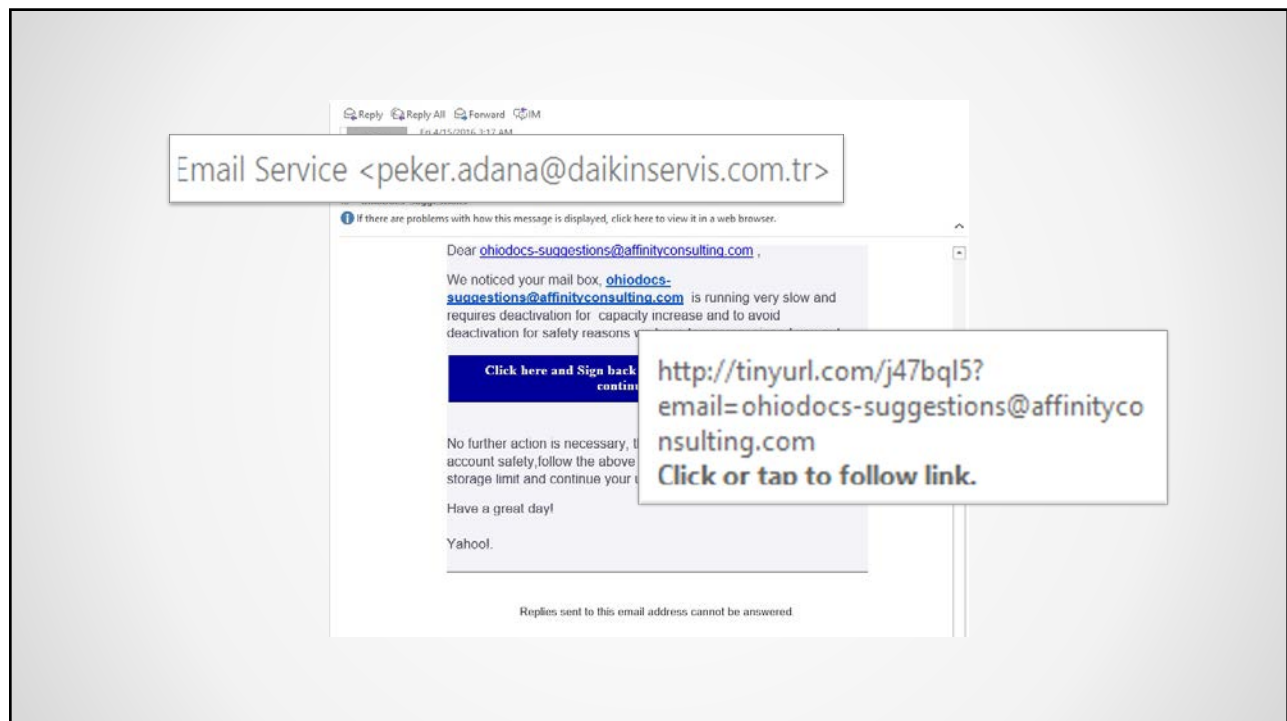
Reply Reply All Forward IM

Fri 4/15/2016 3:17 AM

Email Service <peker.adana@daikinservis.com.tr>

If there are problems with how this message is displayed, click here to view it in a web browser.

Dear ohiodocs-suggestions@affinityconsulting.com ,

We noticed your mail box, ohiodocs-suggestions@affinityconsulting.com is running very slow and requires deactivation for capacity increase and to avoid deactivation for safety reasons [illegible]

Click here and Sign back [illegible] continu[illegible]

http://tinyurl.com/j47bql5?email=ohiodocs-suggestions@affinityconsulting.com
Click or tap to follow link.

No further action is necessary, t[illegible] account safety,follow the above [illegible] storage limit and continue your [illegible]

Have a great day!

Yahoo!.

Replies sent to this email address cannot be answered.